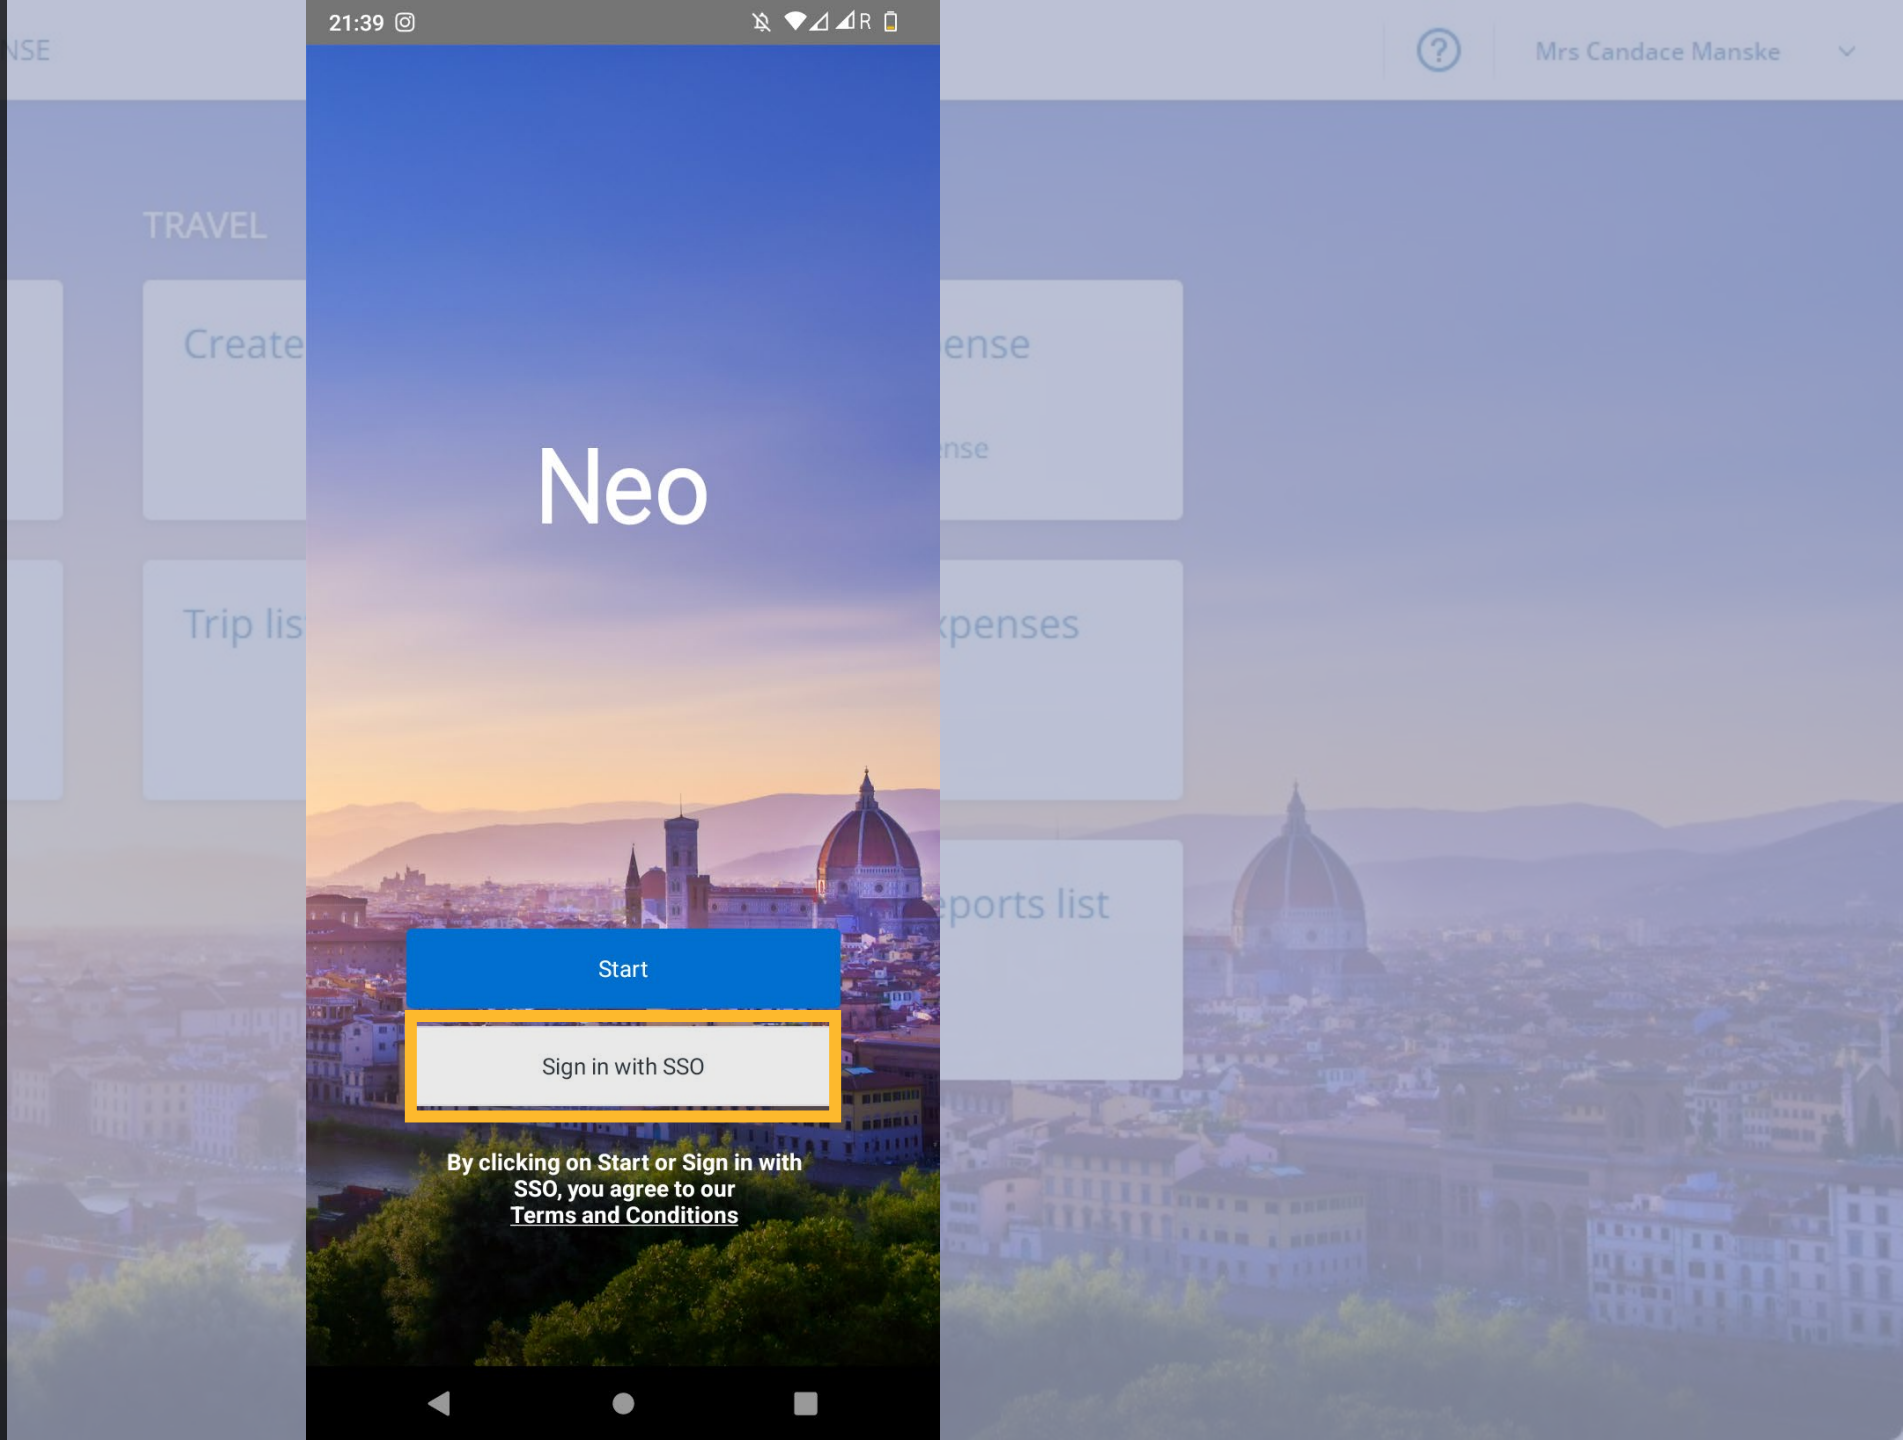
NSE

TRAVEL

Create

Trip lis

21:39

R

Neo

Start

Sign in with SSO

By clicking on Start or Sign in with SSO, you agree to our Terms and Conditions

?

Mrs Candace Manske

ense

nse

xpenses

eports list